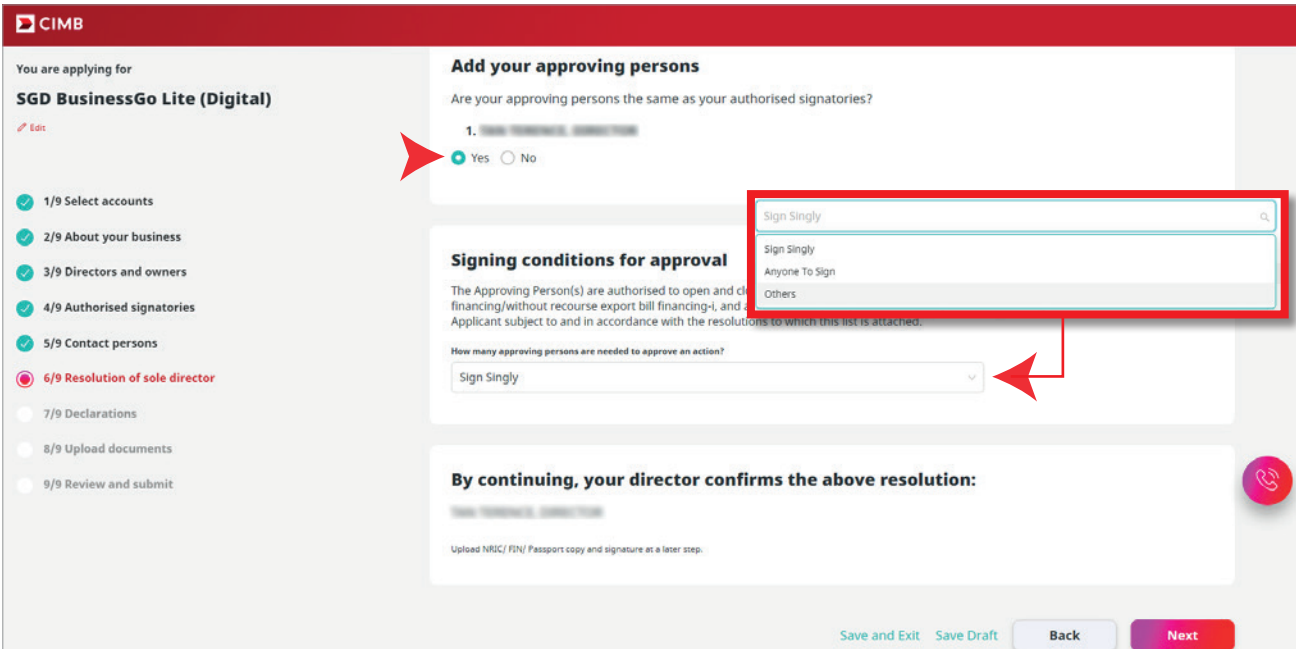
CIMB

You are applying for

SGD BusinessGo Lite (Digital)

Edit

1/9 Select accounts

2/9 About your business

3/9 Directors and owners

4/9 Authorised signatories

5/9 Contact persons

6/9 Resolution of sole director

7/9 Declarations

8/9 Upload documents

9/9 Review and submit

Add your approving persons

Are your approving persons the same as your authorised signatories?

1. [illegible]

Yes No

Sign Singly

Sign Singly

Anyone To Sign

Others

Signing conditions for approval

The Approving Person(s) are authorised to open and cl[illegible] financing/without recourse export bill financing-i, and a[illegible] Applicant subject to and in accordance with the resolutions to which this list is attached.

How many approving persons are needed to approve an action?

Sign Singly

By continuing, your director confirms the above resolution:

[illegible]

Upload NRIC/ FIN/ Passport copy and signature at a later step.

Save and Exit Save Draft Back Next